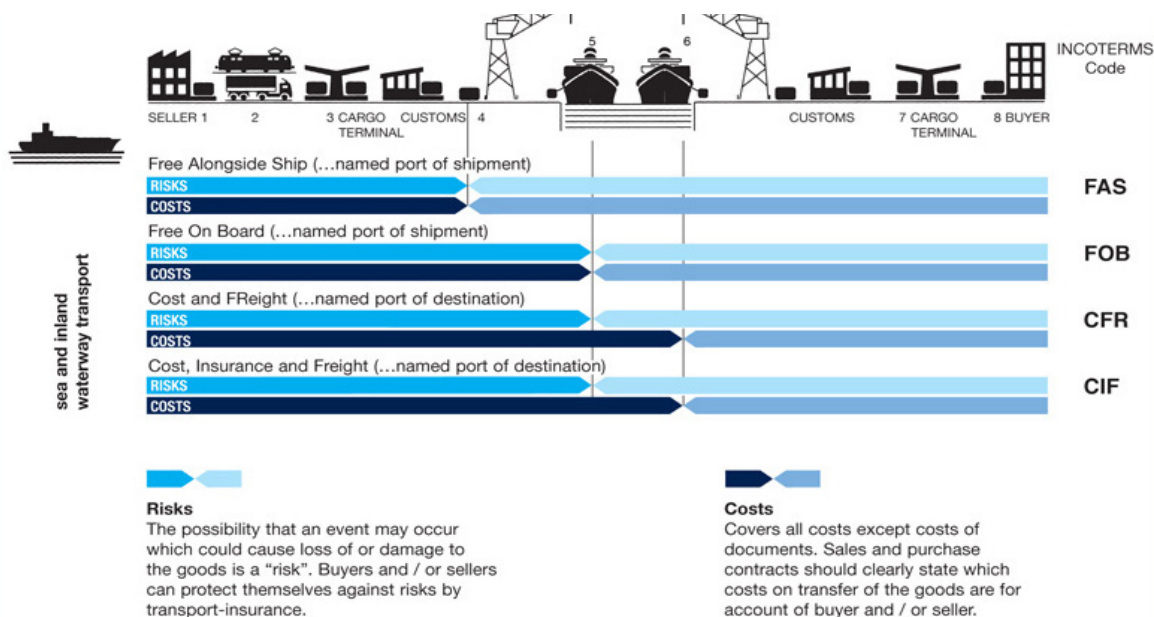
INCOTERMS Code

SELLER 1 2 3 CARGO TERMINAL CUSTOMS 4 5 6 CUSTOMS 7 CARGO TERMINAL 8 BUYER

sea and inland waterway transport

Free Alongside Ship (...named port of shipment)
RISKS
COSTS
FAS

Free On Board (...named port of shipment)
RISKS
COSTS
FOB

Cost and FReight (...named port of destination)
RISKS
COSTS
CFR

Cost, Insurance and Freight (...named port of destination)
RISKS
COSTS
CIF

Risks
The possibility that an event may occur which could cause loss of or damage to the goods is a "risk". Buyers and / or sellers can protect themselves against risks by transport-insurance.

Costs
Covers all costs except costs of documents. Sales and purchase contracts should clearly state which costs on transfer of the goods are for account of buyer and / or seller.